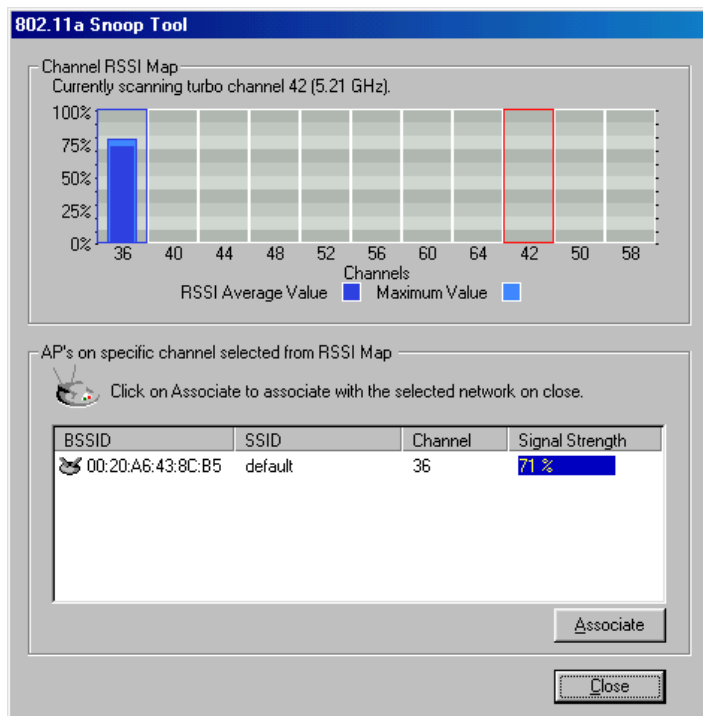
802.11a Snoop Tool

Channel RSSI Map
Currently scanning turbo channel 42 (5.21 GHz).

100%
75%
50%
25%
0%

36 40 44 48 52 56 60 64 42 50 58
Channels
RSSI Average Value Maximum Value

AP's on specific channel selected from RSSI Map
Click on Associate to associate with the selected network on close.

| BSSID | SSID | Channel | Signal Strength |
|---|---|---|---|
| 00:20:A6:43:8C:B5 | default | 36 | 71 % |

Associate

Close